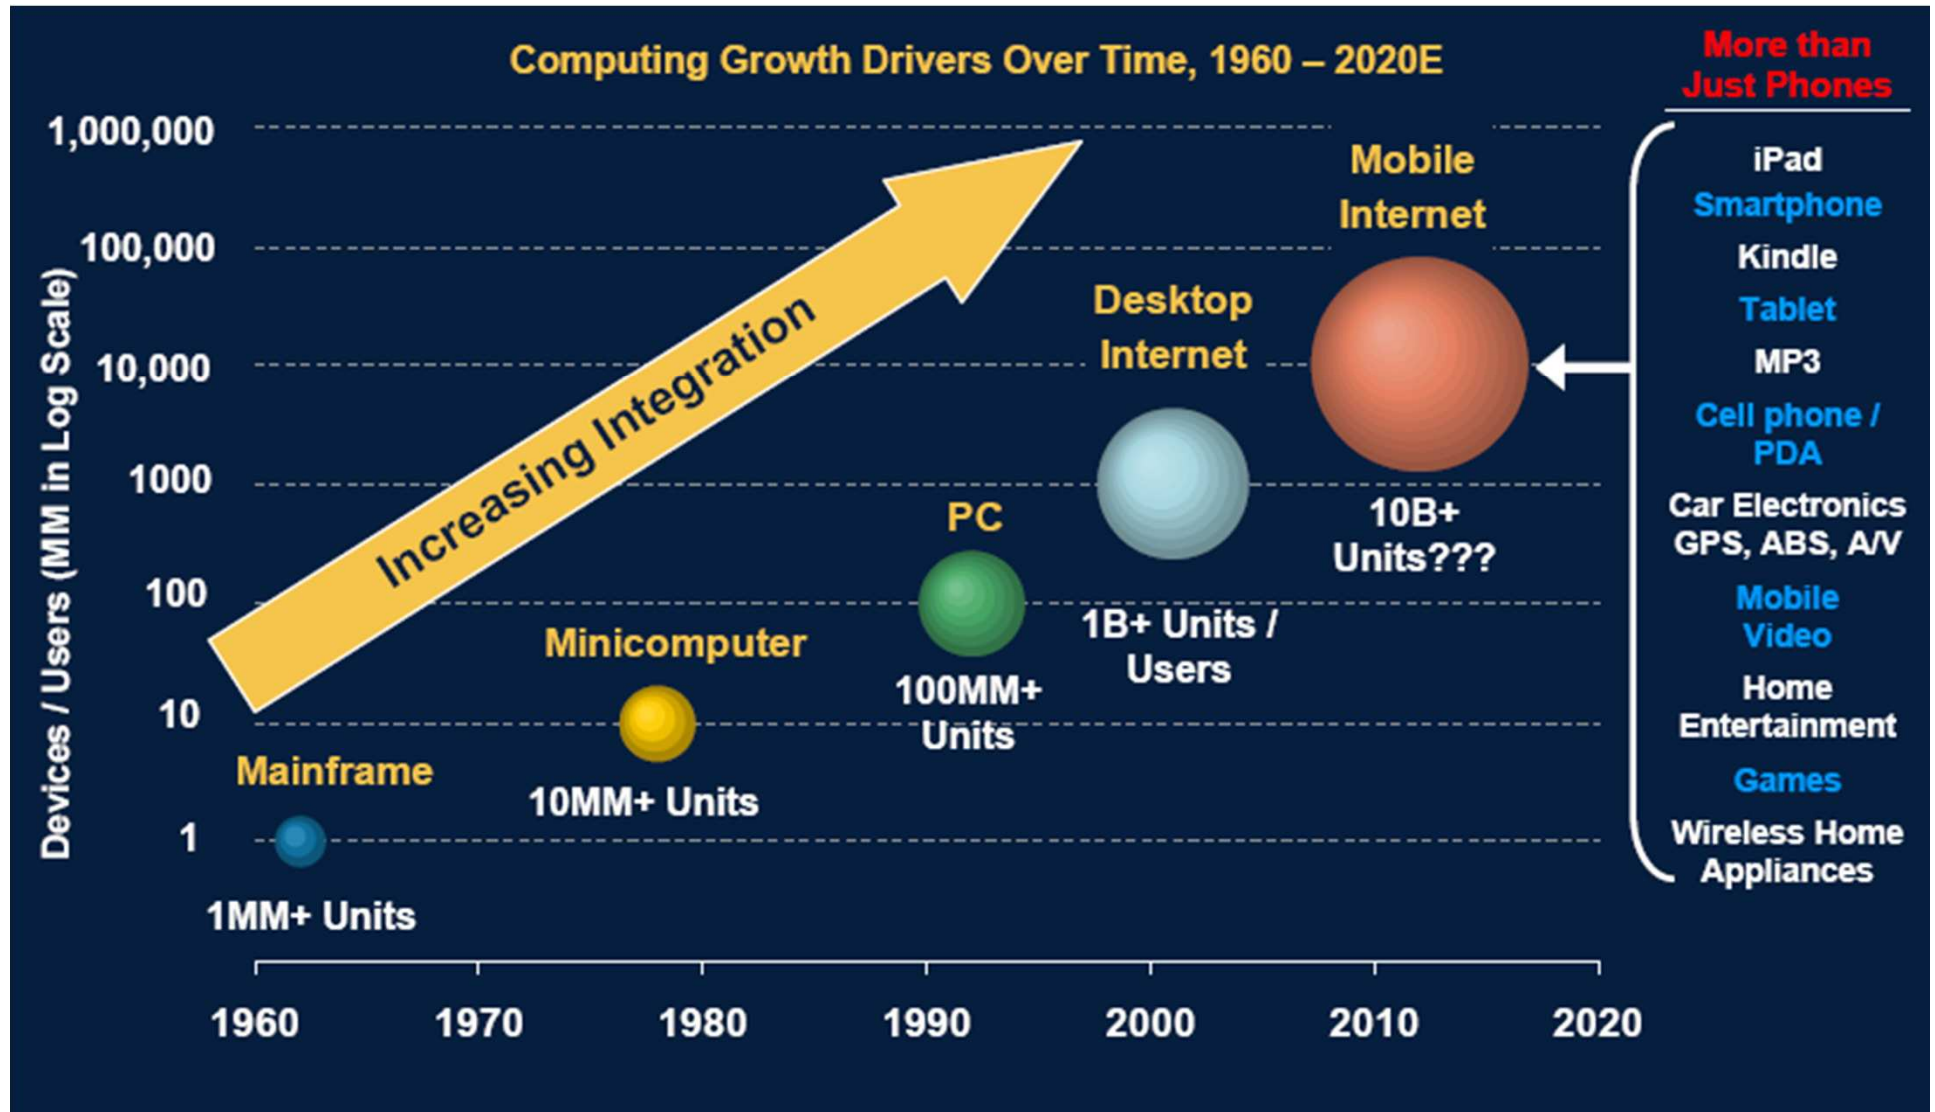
Computing Growth Drivers Over Time, 1960 – 2020E

More than Just Phones

Devices / Users (MM in Log Scale)

1,000,000
100,000
10,000
1000
100
10
1

Increasing Integration

Mobile Internet

10B+ Units???

Desktop Internet

1B+ Units / Users

PC

100MM+ Units

Minicomputer

10MM+ Units

Mainframe

1MM+ Units

iPad
Smartphone
Kindle
Tablet
MP3
Cell phone / PDA
Car Electronics GPS, ABS, A/V
Mobile Video
Home Entertainment
Games
Wireless Home Appliances

1960
1970
1980
1990
2000
2010
2020